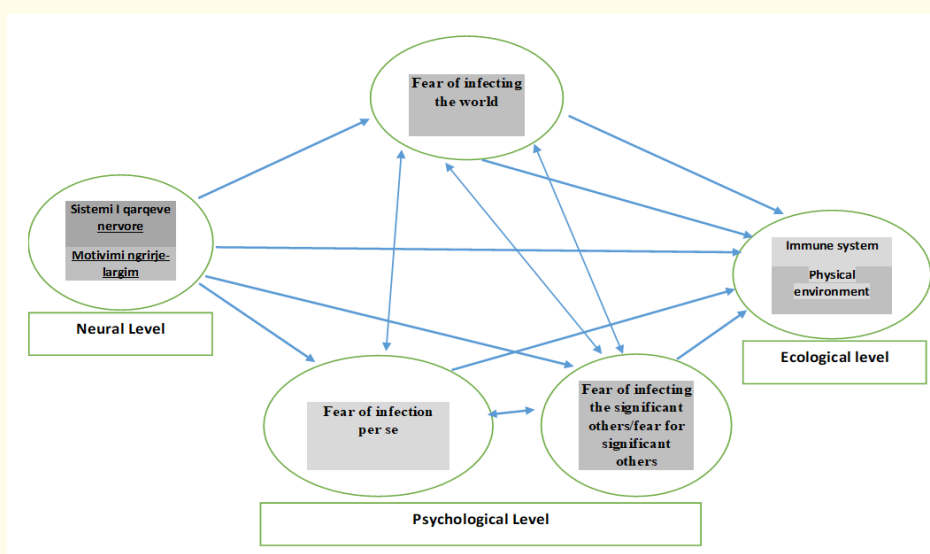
Fear of infecting the world

Sistemi I qarqeve nervore

Motivimi ngrirje-largim

Neural Level

Immune system

Physical environment

Ecological level

Fear of infection per se

Fear of infecting the significant others/fear for significant others

Psychological Level